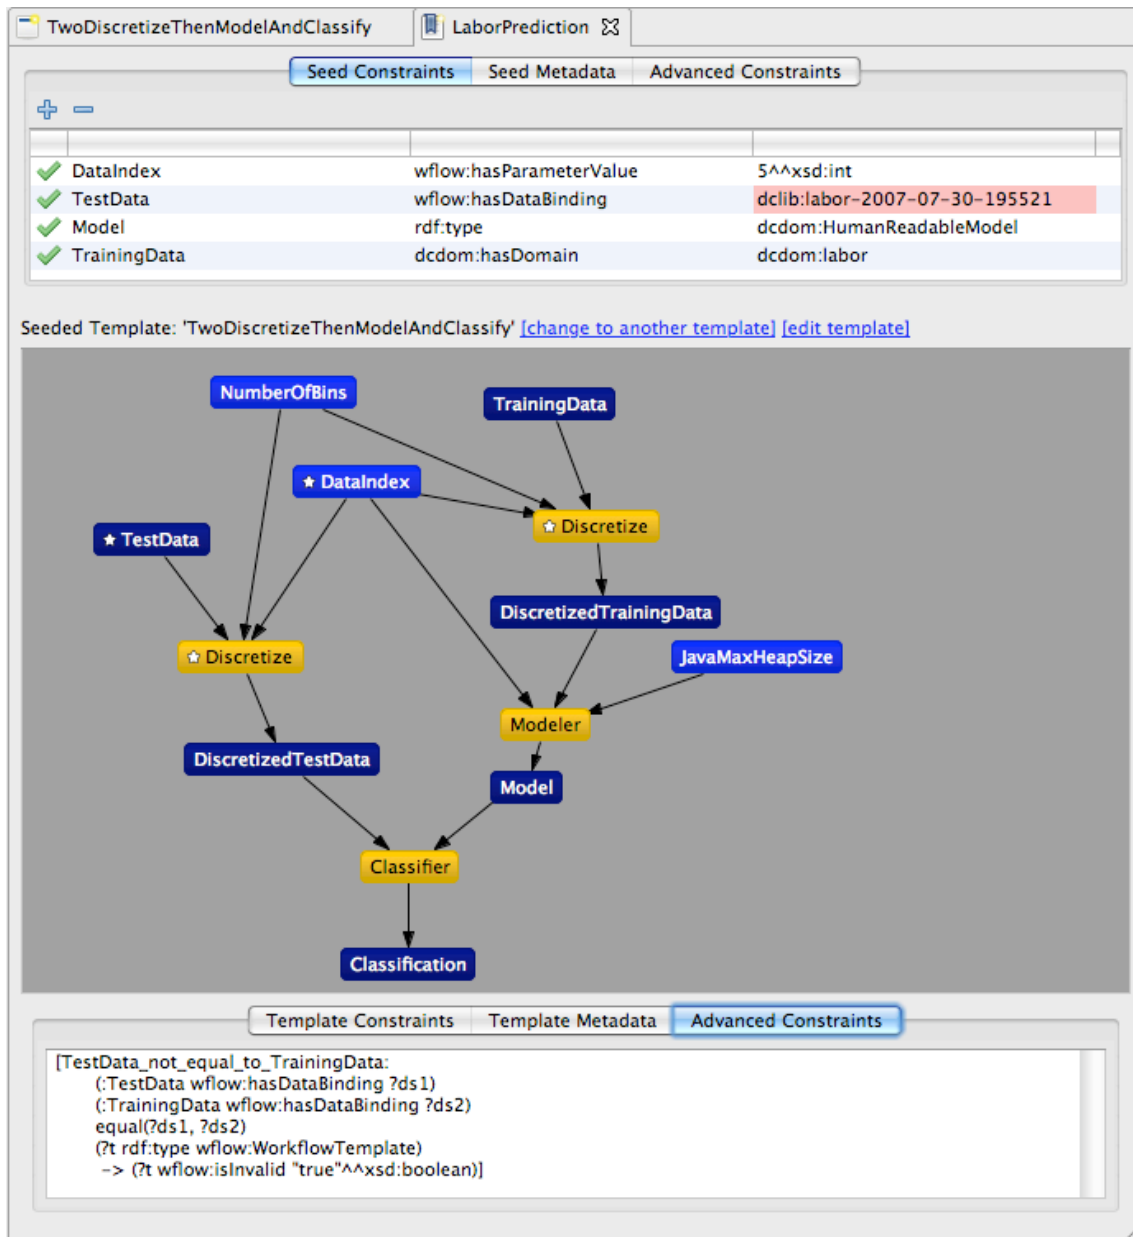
TwoDiscretizeThenModelAndClassify LaborPrediction

Seed Constraints Seed Metadata Advanced Constraints

| | | |
|---|---|---|
| DataIndex | wflow:hasParameterValue | 5^^xsd:int |
| TestData | wflow:hasDataBinding | dclib:labor-2007-07-30-195521 |
| Model | rdf:type | dcdom:HumanReadableModel |
| TrainingData | dcdom:hasDomain | dcdom:labor |

Seeded Template: 'TwoDiscretizeThenModelAndClassify' [change to another template] [edit template]

NumberOfBins
TrainingData
DataIndex
TestData
Discretize
DiscretizedTrainingData
JavaMaxHeapSize
Discretize
Modeler
DiscretizedTestData
Model
Classifier
Classification

Template Constraints Template Metadata Advanced Constraints

[TestData_not_equal_to_TrainingData:
(:TestData wflow:hasDataBinding ?ds1)
(:TrainingData wflow:hasDataBinding ?ds2)
equal(?ds1, ?ds2)
(?t rdf:type wflow:WorkflowTemplate)
-> (?t wflow:isInvalid "true"^^xsd:boolean)]